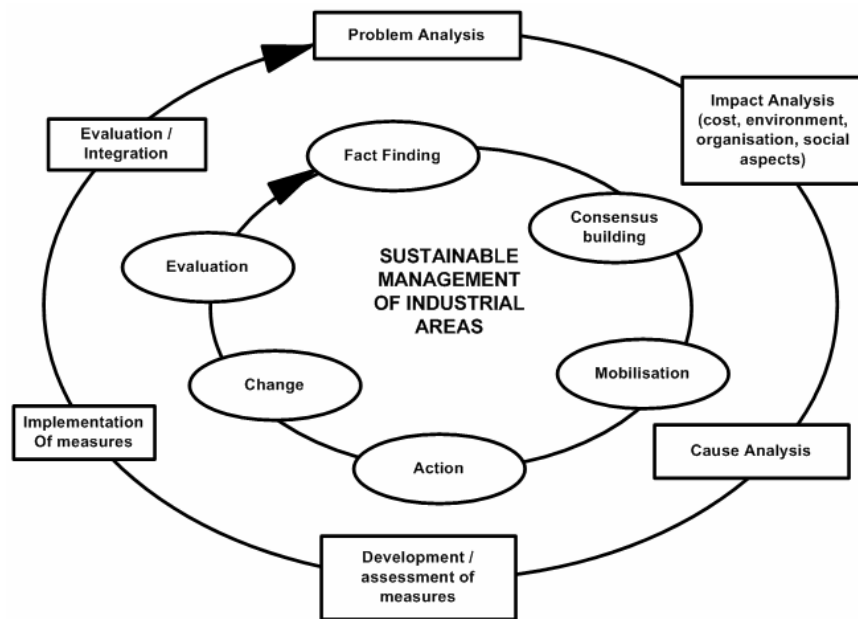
Problem Analysis

Impact Analysis (cost, environment, organisation, social aspects)

Cause Analysis

Development / assessment of measures

Implementation Of measures

Evaluation / Integration

Fact Finding

Consensus building

Mobilisation

Action

Change

Evaluation

SUSTAINABLE MANAGEMENT OF INDUSTRIAL AREAS